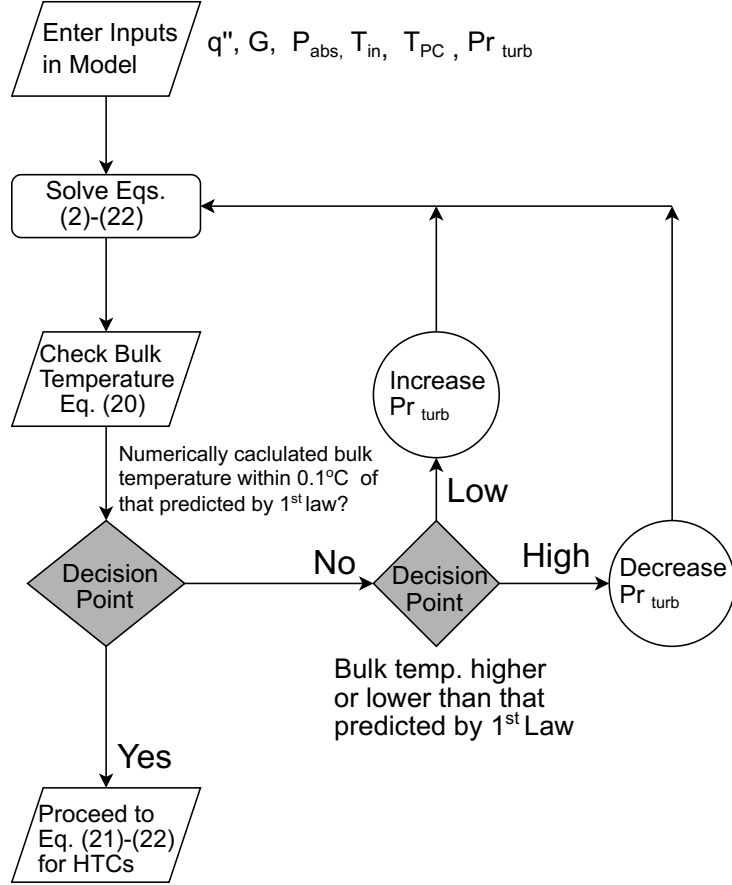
Enter Inputs in Model

q", G, $P_{abs}$, $T_{in}$, $T_{PC}$, $Pr_{turb}$

Solve Eqs. (2)-(22)

Check Bulk Temperature Eq. (20)

Numerically caclulated bulk temperature within 0.1°C of that predicted by 1$^{st}$ law?

Decision Point

No

Decision Point

Low

Increase $Pr_{turb}$

High

Decrease $Pr_{turb}$

Bulk temp. higher or lower than that predicted by 1$^{st}$ Law

Yes

Proceed to Eq. (21)-(22) for HTCs